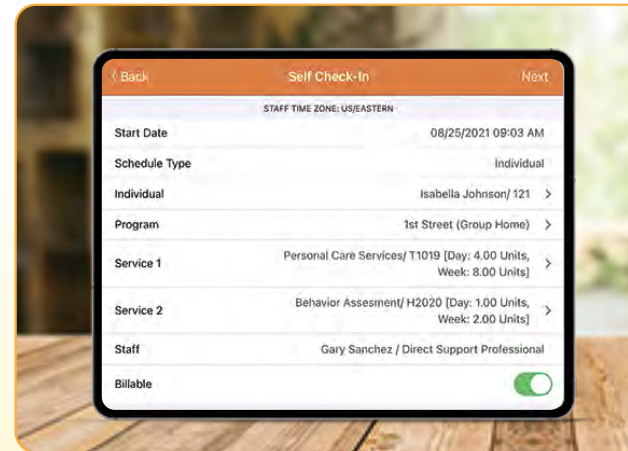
‹ Back
Self Check-In
Next

STAFF TIME ZONE: US/EASTERN

| | |
|---|---|
| Start Date | 08/25/2021 09:03 AM |
| Schedule Type | Individual |
| Individual | Isabella Johnson/ 121 › |
| Program | 1st Street (Group Home) › |
| Service 1 | Personal Care Services/ T1019 [Day: 4.00 Units, Week: 8.00 Units] › |
| Service 2 | Behavior Assesment/ H2020 [Day: 1.00 Units, Week: 2.00 Units] › |
| Staff | Gary Sanchez / Direct Support Professional |
| Billable | |